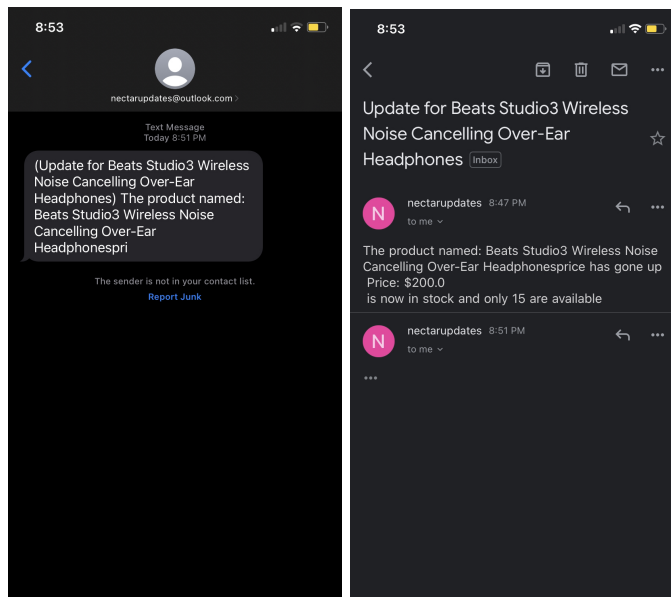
8:53

nectarupdates@outlook.com

Text Message
Today 8:51 PM

(Update for Beats Studio3 Wireless Noise Cancelling Over-Ear Headphones) The product named: Beats Studio3 Wireless Noise Cancelling Over-Ear Headphonespri

The sender is not in your contact list.
Report Junk

8:53

Update for Beats Studio3 Wireless Noise Cancelling Over-Ear Headphones Inbox

N nectarupdates 8:47 PM
to me

The product named: Beats Studio3 Wireless Noise Cancelling Over-Ear Headphonesprice has gone up
Price: $200.0
is now in stock and only 15 are available

N nectarupdates 8:51 PM
to me

•••